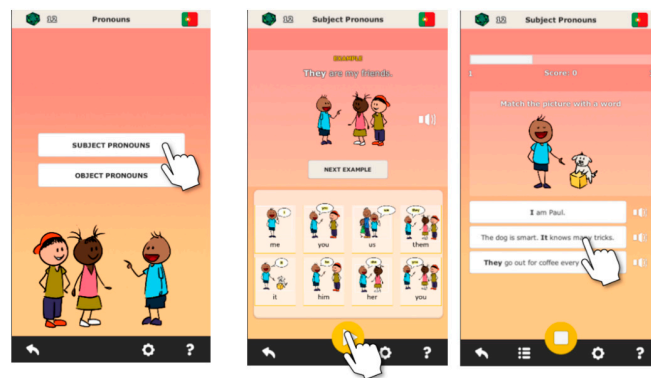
12 Pronouns

SUBJECT PRONOUNS

OBJECT PRONOUNS

?

12 Subject Pronouns

EXAMPLE

They are my friends.

NEXT EXAMPLE

I

you

we

they

me

you

us

them

it

he

she

you

it

him

her

you

?

12 Subject Pronouns

1

Score: 0

Match the picture with a word

I am Paul.

The dog is smart. It knows many tricks.

They go out for coffee every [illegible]

?